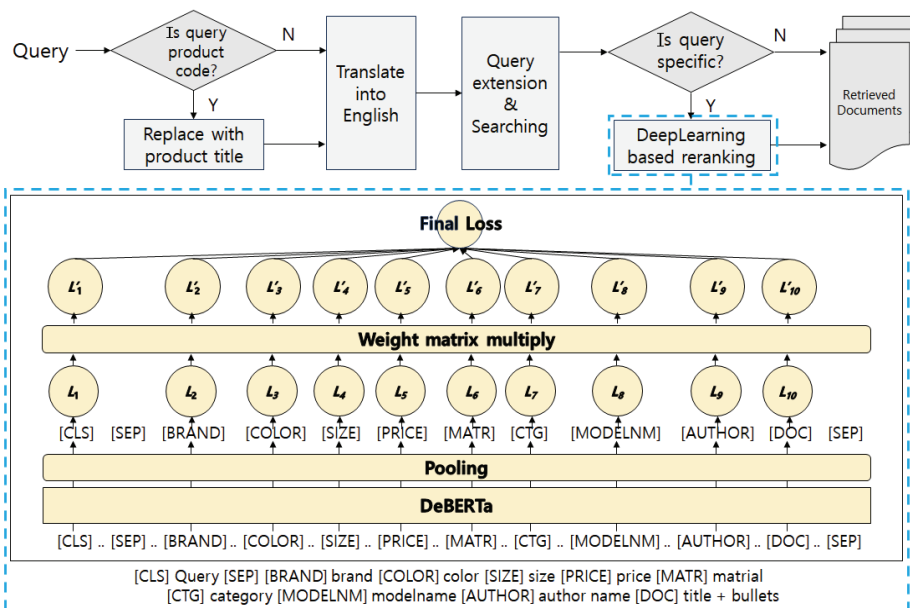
Query

Is query product code?

N

Y

Replace with product title

Translate into English

Query extension & Searching

Is query specific?

N

Y

DeepLearning based reranking

Retrieved Documents

Final Loss

$L'_1$ $L'_2$ $L'_3$ $L'_4$ $L'_5$ $L'_6$ $L'_7$ $L'_8$ $L'_9$ $L'_{10}$

Weight matrix multiply

$L_1$ $L_2$ $L_3$ $L_4$ $L_5$ $L_6$ $L_7$ $L_8$ $L_9$ $L_{10}$

[CLS] [SEP] [BRAND] [COLOR] [SIZE] [PRICE] [MATR] [CTG] [MODELNM] [AUTHOR] [DOC] [SEP]

Pooling

DeBERTa

[CLS] .. [SEP] .. [BRAND] .. [COLOR] .. [SIZE] .. [PRICE] .. [MATR] .. [CTG] .. [MODELNM] .. [AUTHOR] .. [DOC] .. [SEP]

[CLS] Query [SEP] [BRAND] brand [COLOR] color [SIZE] size [PRICE] price [MATR] matrial [CTG] category [MODELNM] modelname [AUTHOR] author name [DOC] title + bullets